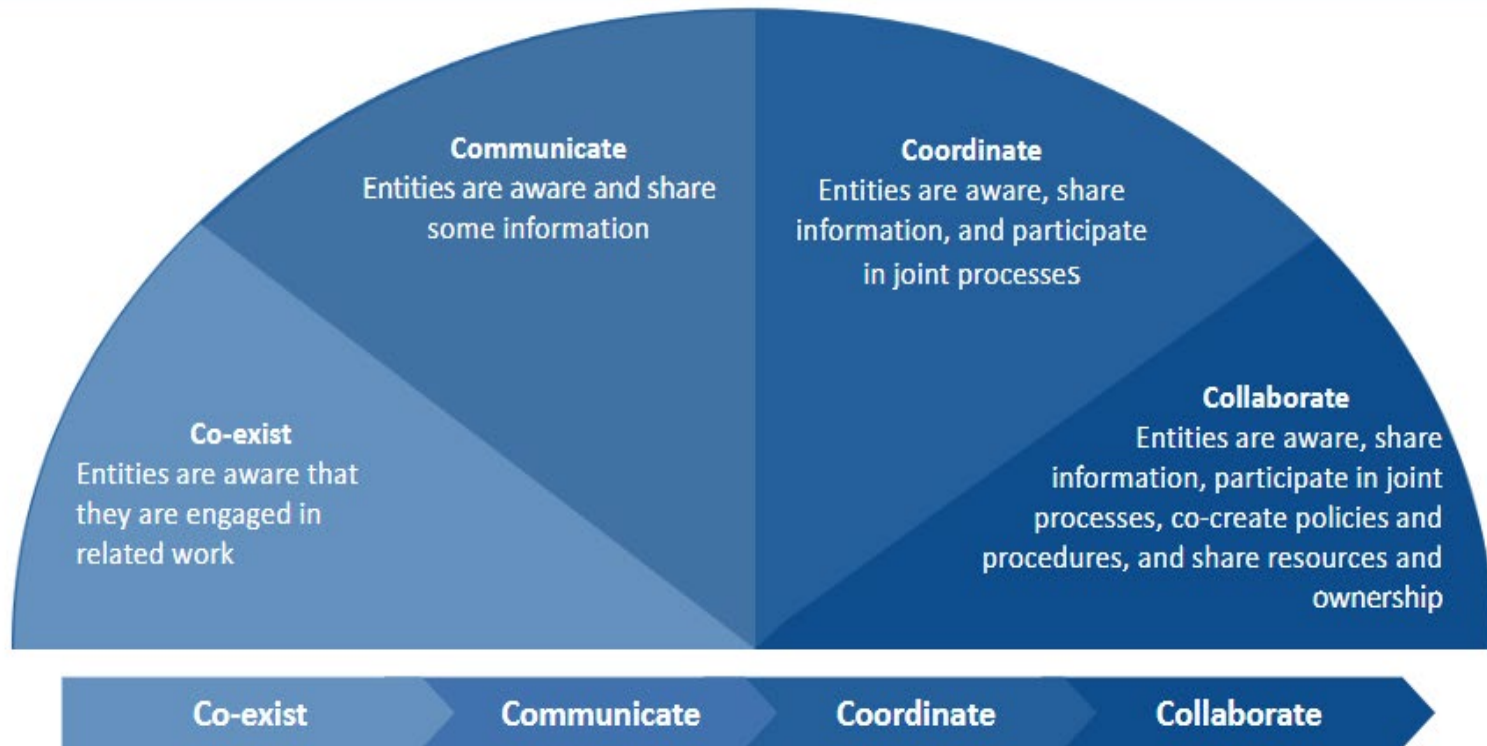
Communicate
Entities are aware and share some information

Coordinate
Entities are aware, share information, and participate in joint processes

Co-exist
Entities are aware that they are engaged in related work

Collaborate
Entities are aware, share information, participate in joint processes, co-create policies and procedures, and share resources and ownership

Co-exist
Communicate
Coordinate
Collaborate